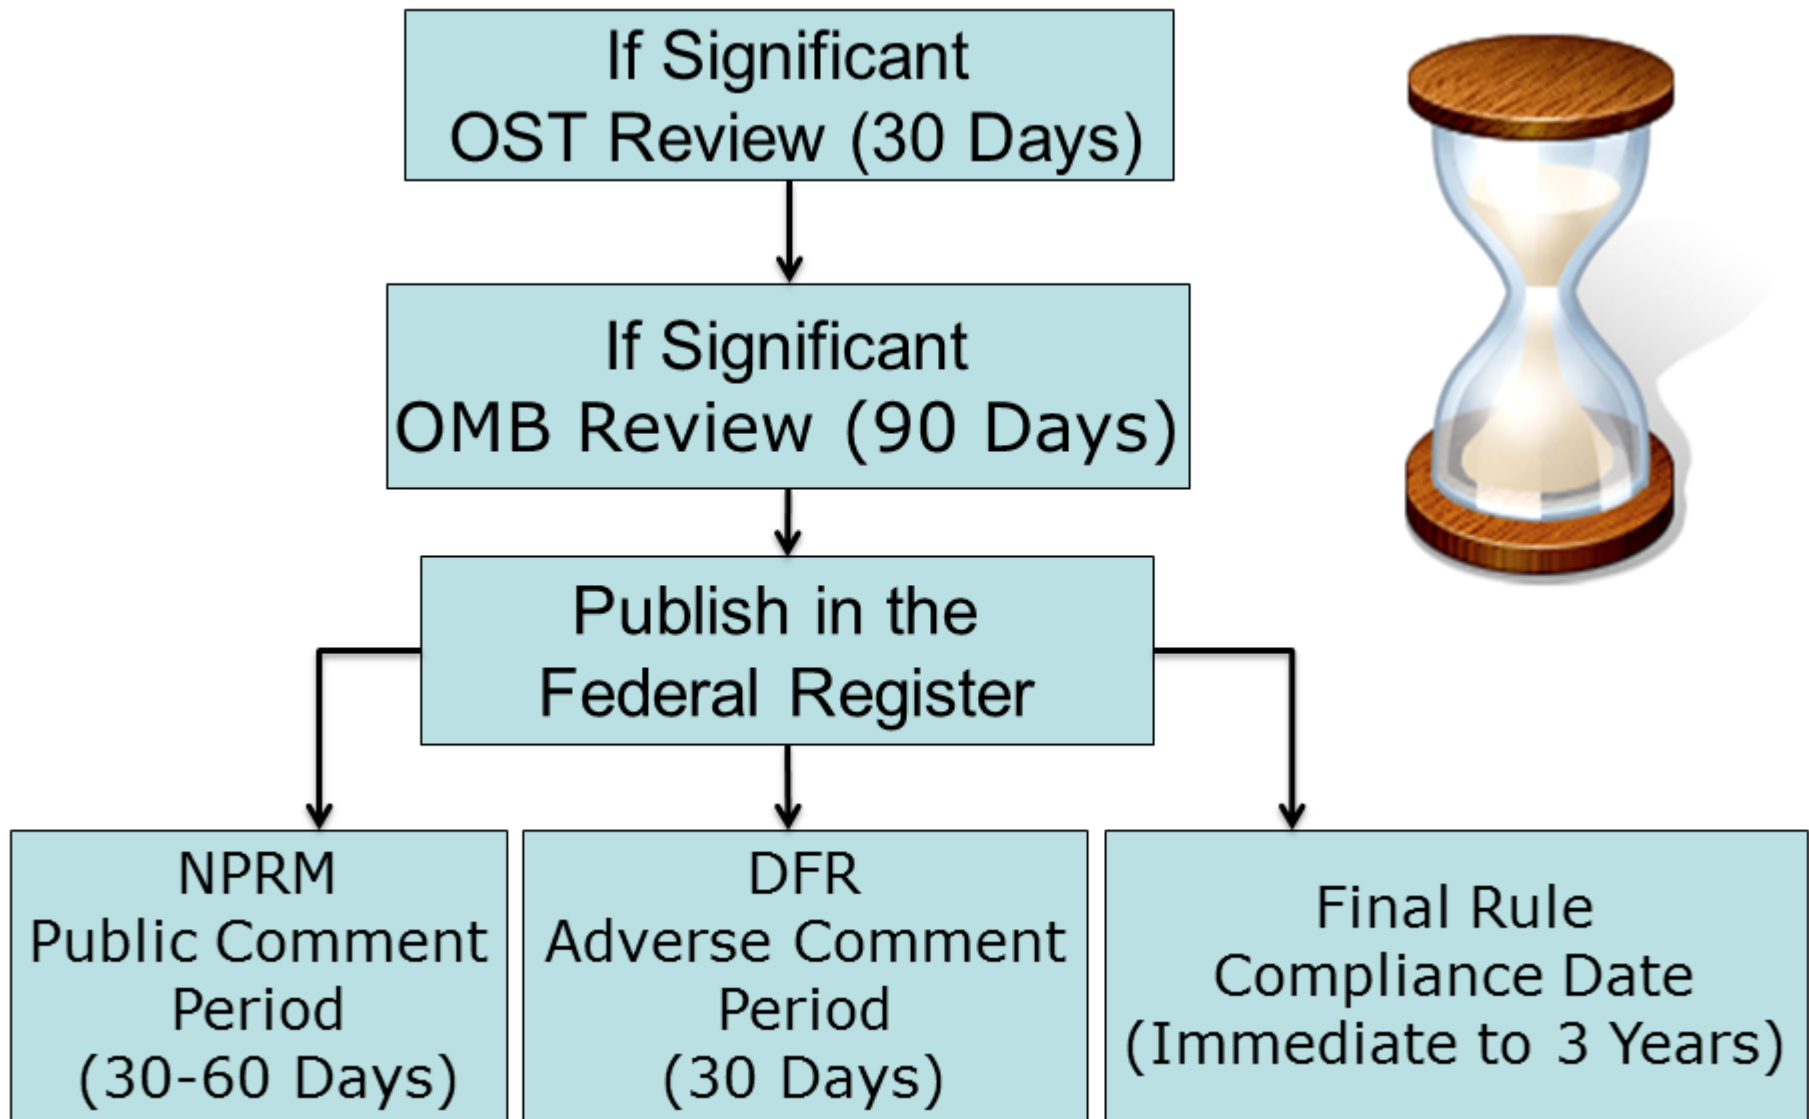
If Significant
OST Review (30 Days)

If Significant
OMB Review (90 Days)

Publish in the
Federal Register

NPRM
Public Comment
Period
(30-60 Days)

DFR
Adverse Comment
Period
(30 Days)

Final Rule
Compliance Date
(Immediate to 3 Years)